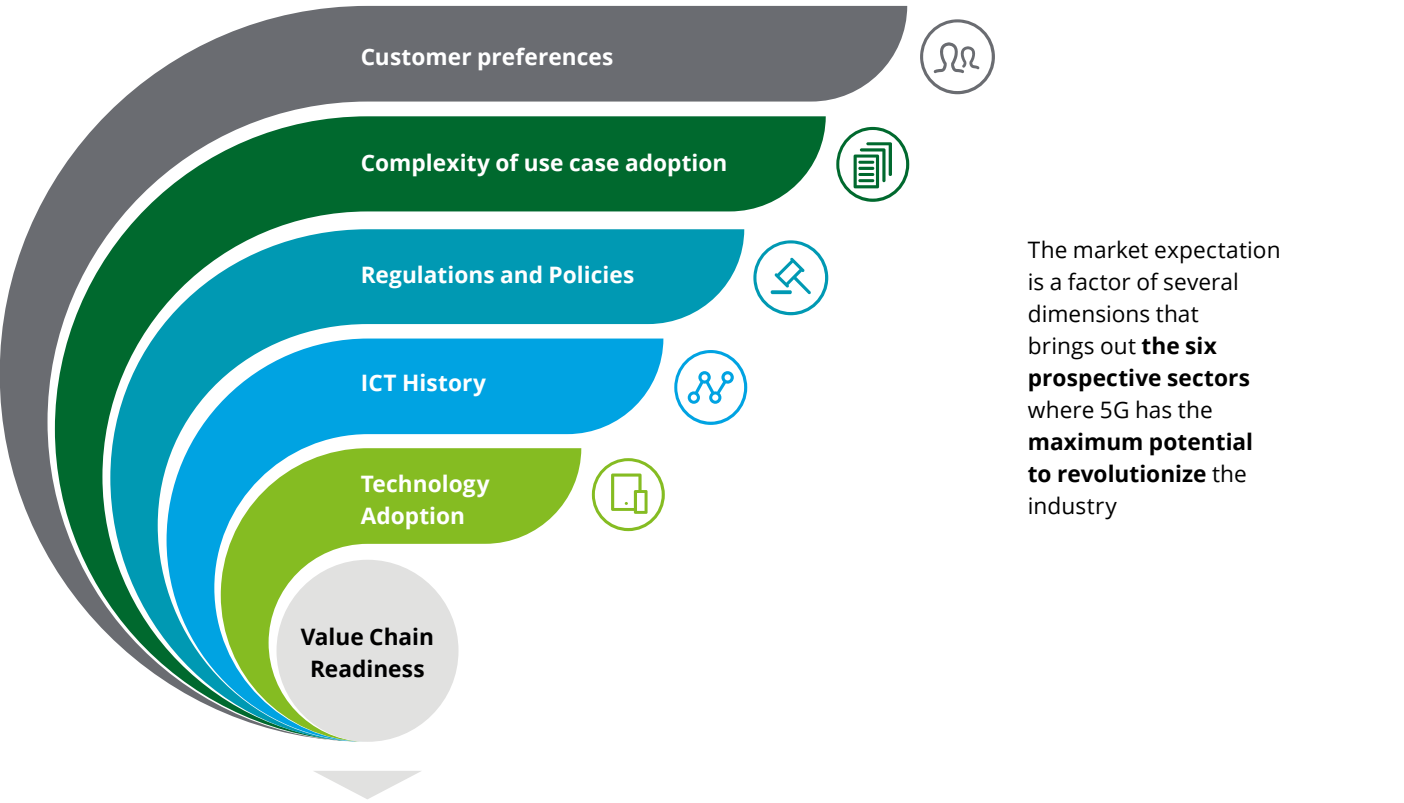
Customer preferences

Complexity of use case adoption

Regulations and Policies

ICT History

Technology Adoption

Value Chain Readiness

The market expectation is a factor of several dimensions that brings out **the six prospective sectors** where 5G has the **maximum potential to revolutionize** the industry